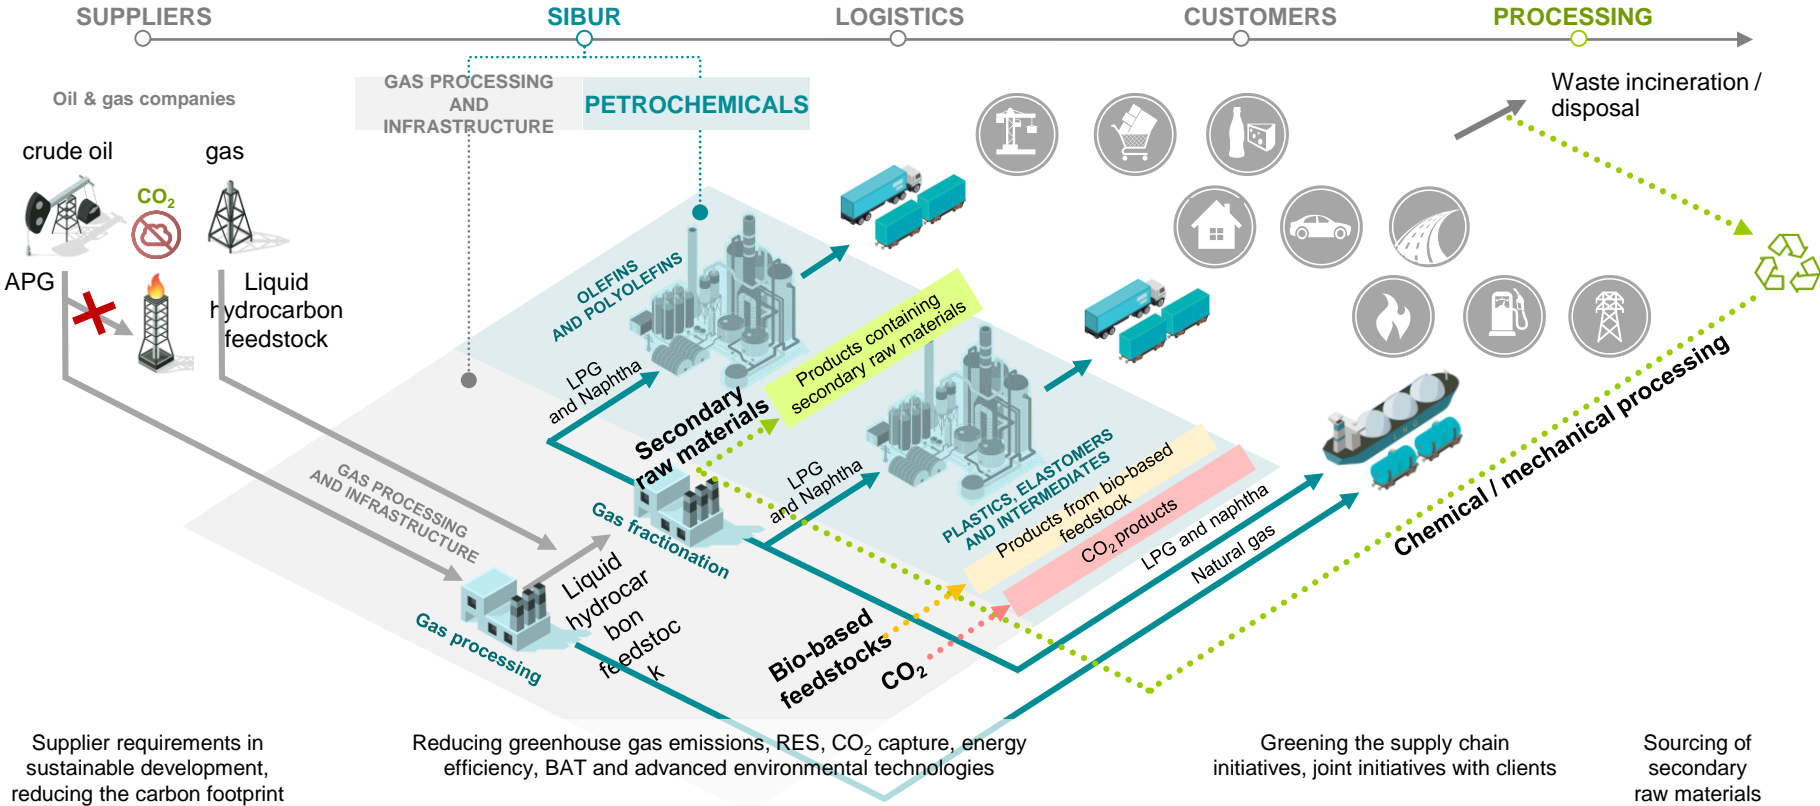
SUPPLIERS SIBUR LOGISTICS CUSTOMERS PROCESSING

Oil & gas companies

GAS PROCESSING AND INFRASTRUCTURE

PETROCHEMICALS

Waste incineration / disposal

crude oil

gas

$CO_2$

APG

Liquid hydrocarbon feedstock

OLEFINS AND POLYOLEFINS

Products containing secondary raw materials

LPG and Naphtha

Secondary raw materials

LPG and Naphtha

PLASTICS, ELASTOMERS AND INTERMEDIATES

Products from bio-based feedstock

$CO_2$ products

LPG and naphtha

Natural gas

Chemical / mechanical processing

GAS PROCESSING AND INFRASTRUCTURE

Gas fractionation

Gas processing

Liquid hydrocarbon feedstock

Bio-based feedstocks

$CO_2$

Supplier requirements in sustainable development, reducing the carbon footprint

Reducing greenhouse gas emissions, RES, $CO_2$ capture, energy efficiency, BAT and advanced environmental technologies

Greening the supply chain initiatives, joint initiatives with clients

Sourcing of secondary raw materials